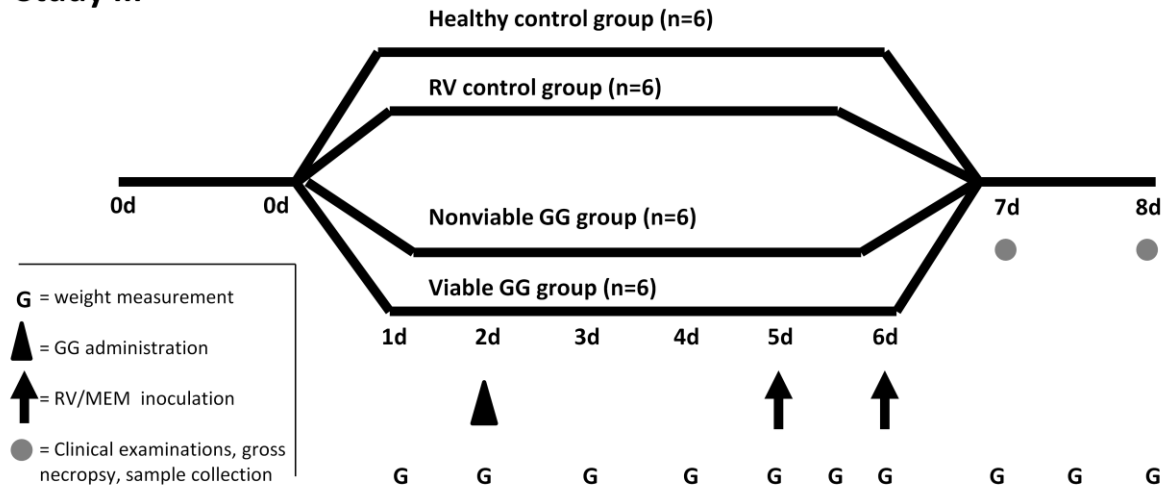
Study III

Healthy control group (n=6)

RV control group (n=6)

0d

0d

Nonviable GG group (n=6)

7d

8d

Viable GG group (n=6)

G = weight measurement

= GG administration

= RV/MEM inoculation

= Clinical examinations, gross necropsy, sample collection

1d 2d 3d 4d 5d 6d

G G G G G G G G G G